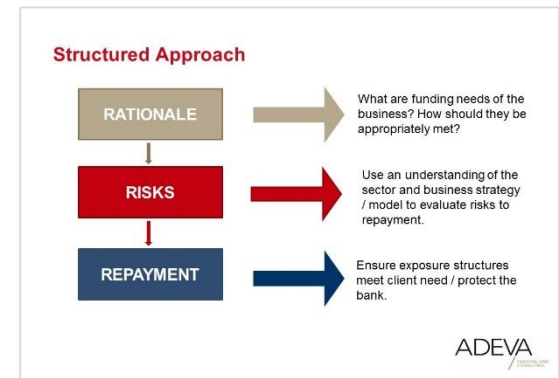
Structured Approach

RATIONALE

What are funding needs of the business? How should they be appropriately met?

RISKS

Use an understanding of the sector and business strategy / model to evaluate risks to repayment.

REPAYMENT

Ensure exposure structures meet client need / protect the bank.

ADEVA

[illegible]